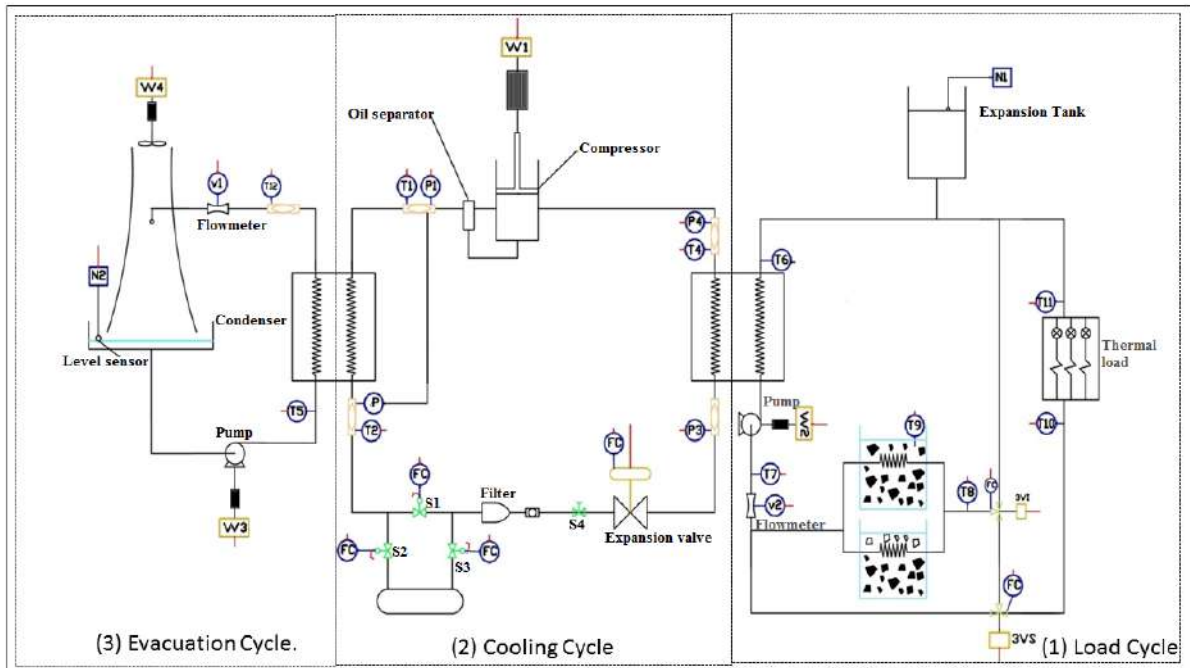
W4

V1

T12

Flowmeter

N2

Condenser

Level sensor

T5

Pump

W3

(3) Evacuation Cycle.

W1

Oil separator

Compressor

T1

P1

P

T2

FC

S1

Filter

FC

S2

S3

FC

S4

FC

Expansion valve

P4

T4

P3

(2) Cooling Cycle

N1

Expansion Tank

T6

T11

Thermal load

T10

Pump

W2

T9

T7

V2

Flowmeter

T8

FC

3V1

FC

3VS

(1) Load Cycle